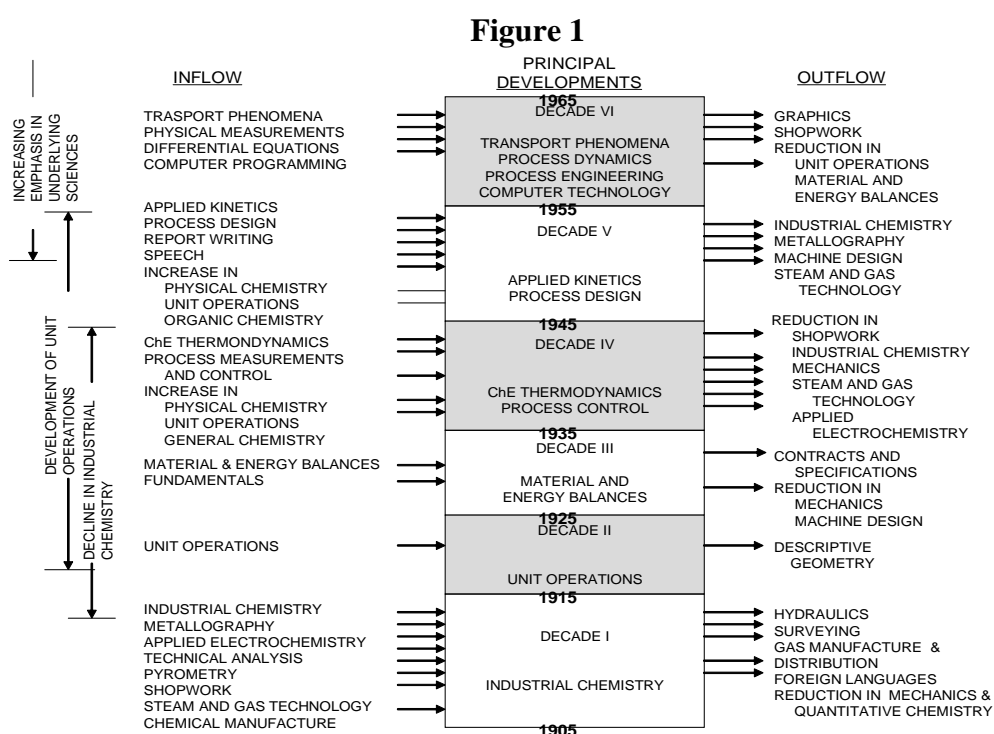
Figure 1

INFLOW

PRINCIPAL DEVELOPMENTS

OUTFLOW

INCREASING EMPHASIS IN UNDERLYING SCIENCES

DEVELOPMENT OF UNIT OPERATIONS

DECLINE IN INDUSTRIAL CHEMISTRY

TRASPORT PHENOMENA
PHYSICAL MEASUREMENTS
DIFFERENTIAL EQUATIONS
COMPUTER PROGRAMMING

1965
DECADE VI
TRANSPORT PHENOMENA
PROCESS DYNAMICS
PROCESS ENGINEERING
COMPUTER TECHNOLOGY

GRAPHICS
SHOPWORK
REDUCTION IN
UNIT OPERATIONS
MATERIAL AND ENERGY BALANCES

APPLIED KINETICS
PROCESS DESIGN
REPORT WRITING
SPEECH
INCREASE IN
PHYSICAL CHEMISTRY
UNIT OPERATIONS
ORGANIC CHEMISTRY

1955
DECADE V
APPLIED KINETICS
PROCESS DESIGN

INDUSTRIAL CHEMISTRY
METALLOGRAPHY
MACHINE DESIGN
STEAM AND GAS TECHNOLOGY

ChE THERMODYNAMICS
PROCESS MEASUREMENTS AND CONTROL
INCREASE IN
PHYSICAL CHEMISTRY
UNIT OPERATIONS
GENERAL CHEMISTRY

1945
DECADE IV
ChE THERMODYNAMICS
PROCESS CONTROL

REDUCTION IN
SHOPWORK
INDUSTRIAL CHEMISTRY
MECHANICS
STEAM AND GAS TECHNOLOGY
APPLIED ELECTROCHEMISTRY

MATERIAL & ENERGY BALANCES
FUNDAMENTALS

1935
DECADE III
MATERIAL AND ENERGY BALANCES

CONTRACTS AND SPECIFICATIONS
REDUCTION IN
MECHANICS
MACHINE DESIGN

UNIT OPERATIONS

1925
DECADE II
UNIT OPERATIONS

DESCRIPTIVE GEOMETRY

INDUSTRIAL CHEMISTRY
METALLOGRAPHY
APPLIED ELECTROCHEMISTRY
TECHNICAL ANALYSIS
PYROMETRY
SHOPWORK
STEAM AND GAS TECHNOLOGY
CHEMICAL MANUFACTURE

1915
DECADE I
INDUSTRIAL CHEMISTRY
1905

HYDRAULICS
SURVEYING
GAS MANUFACTURE & DISTRIBUTION
FOREIGN LANGUAGES
REDUCTION IN MECHANICS & QUANTITATIVE CHEMISTRY